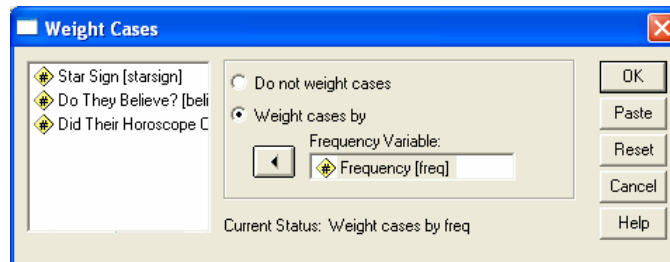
Weight Cases

Star Sign [starsign]
Do They Believe? [beli
Did Their Horoscope C

Do not weight cases
Weight cases by
Frequency Variable:
Frequency [freq]

Current Status: Weight cases by freq

OK
Paste
Reset
Cancel
Help